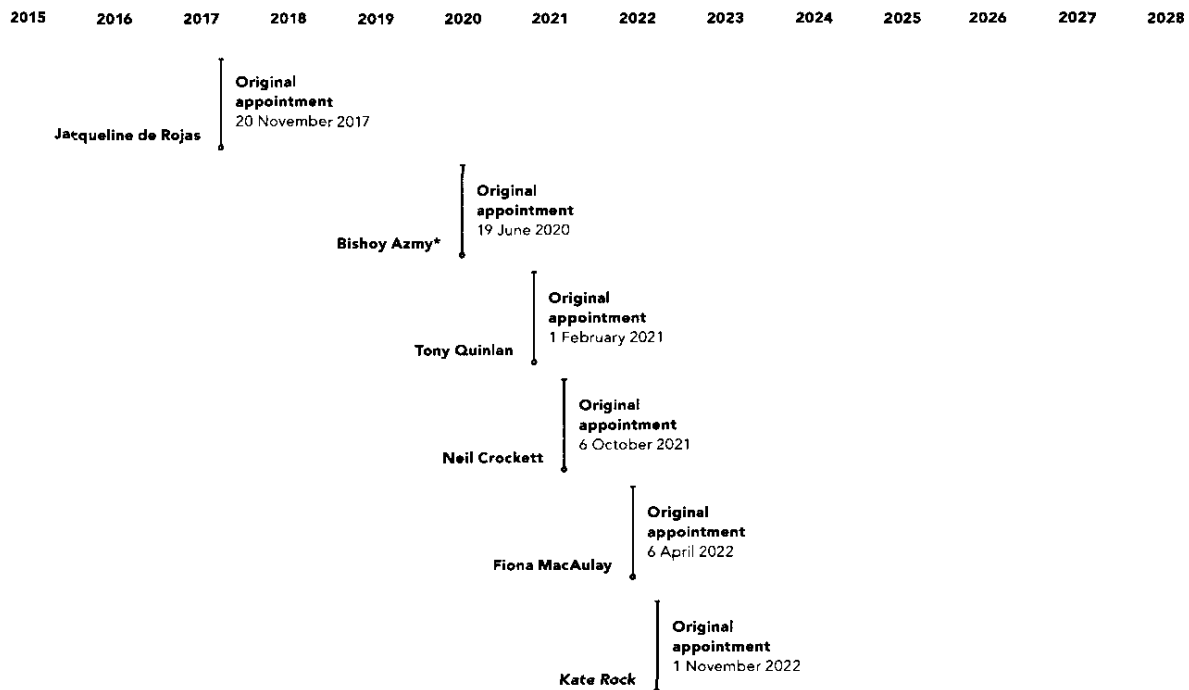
2015 2016 2017 2018 2019 2020 2021 2022 2023 2024 2025 2026 2027 2028

Jacqueline de Rojas

Original appointment
20 November 2017

Bishoy Azmy*

Original appointment
19 June 2020

Tony Quinlan

Original appointment
1 February 2021

Neil Crockett

Original appointment
6 October 2021

Fiona MacAulay

Original appointment
6 April 2022

Kate Rock

Original appointment
1 November 2022